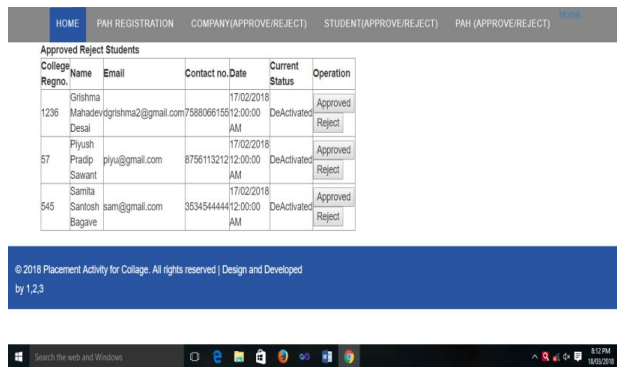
HOME PAH REGISTRATION COMPANY(APPROVE/REJECT) STUDENT(APPROVE/REJECT) PAH (APPROVE/REJECT) Home

Approved Reject Students

| College Regno. | Name | Email | Contact no. | Date | Current Status | Operation |
|---|---|---|---|---|---|---|
| 1236 | Grishma Mahadev Desai | dgrishma2@gmail.com | 7588066155 | 17/02/2018 12:00:00 AM | DeActivated | Approved Reject |
| 57 | Piyush Pradip Sawant | piyu@gmail.com | 8756113212 | 17/02/2018 12:00:00 AM | DeActivated | Approved Reject |
| 545 | Samita Santosh Bagave | sam@gmail.com | 3534544444 | 17/02/2018 12:00:00 AM | DeActivated | Approved Reject |

© 2018 Placement Activity for Collage. All rights reserved | Design and Developed by 1,2,3

Search the web and Windows

8:12 PM 18/03/2018